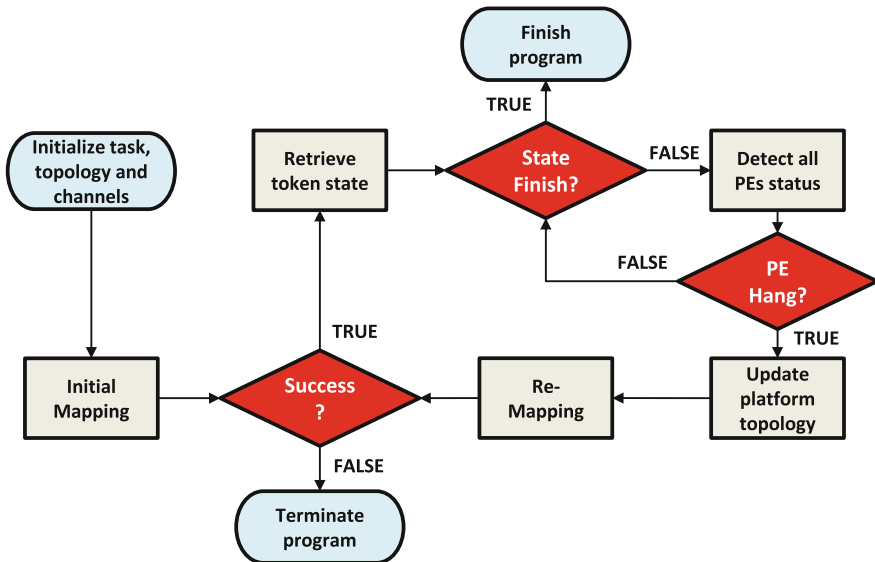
Finish program

TRUE

Initialize task, topology and channels

Retrieve token state

State Finish?

FALSE

Detect all PEs status

FALSE

PE Hang?

TRUE

TRUE

Initial Mapping

Success ?

Re-Mapping

Update platform topology

FALSE

Terminate program